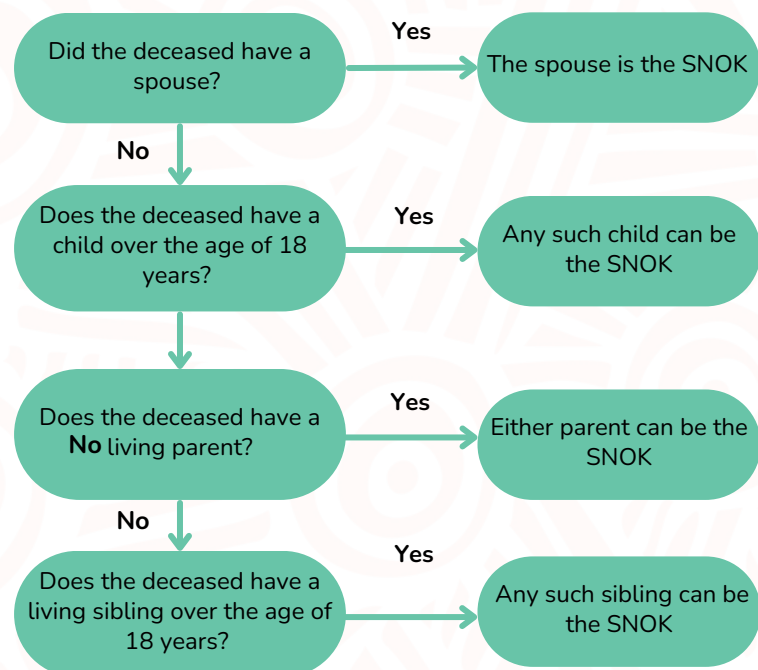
Did the deceased have a spouse?

Yes

The spouse is the SNOK

No

Does the deceased have a child over the age of 18 years?

Yes

Any such child can be the SNOK

Does the deceased have a living parent?

No

Yes

Either parent can be the SNOK

No

Does the deceased have a living sibling over the age of 18 years?

Yes

Any such sibling can be the SNOK